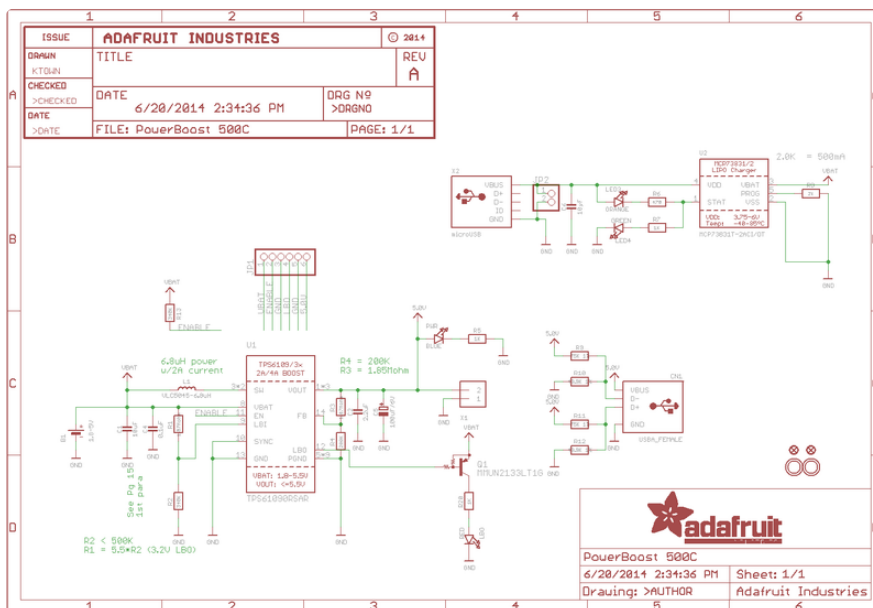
1 2 3 4 5 6

ISSUE | ADAFRUIT INDUSTRIES | © 2014
DRAWN KTOWN | TITLE | REV A
CHECKED >CHECKED | DATE 6/20/2014 2:34:36 PM | DRG № >DRGNO
DATE >DATE | FILE: PowerBoost 500C | PAGE: 1/1

A B C D

U2
MCP73831/2
LIPO Charger
VDD VBAT
STAT PROG
VSS
VDD: 3.75-6V
Temp: -40-85°C
MCP73831T-2ACI/OT

2.0K = 500mA
VBAT
R8

X1
VBUS
D+
D-
ID
GND
microUSB
JP2
10uF
LED1
ORANGE
R6
R7
GREEN
LED4
GND GND GND GND GND

JP1
VBAT
ENABLE
GND
LBO
VBAT
VOUT

VBAT
R11
ENABLE

6.8uH power
w/2A current
VBAT
L1
VLC5045-6.8uH
U1
TPS61089/3x
2A/4A BOOST
SW VOUT
ENABLE EN FB
VBAT
LBI
SYNC
GND LBO PGND
VBAT: 1.8-5.5V
VOUT: <=5.5V
TPS61090RSAR

R4 = 200K
R3 = 1.05Mohm

5.0V
PWR
BLUE
R5
GND

B1
1.8-5V
GND GND GND GND

See Pg 15
1st para

R2 < 500K
R1 = 5.5*R2 (3.2V LBO)

X2
2
1
VBAT
Q1
MMUN2133LT1G
R10
RED
LBO
GND

5.0V
R9
R10
R11
R12
5.0V
CN1
VBUS
D-
D+
GND
USBA_FEMALE
GND

adafruit

PowerBoost 500C
6/20/2014 2:34:36 PM | Sheet: 1/1
Drawing: >AUTHOR | Adafruit Industries